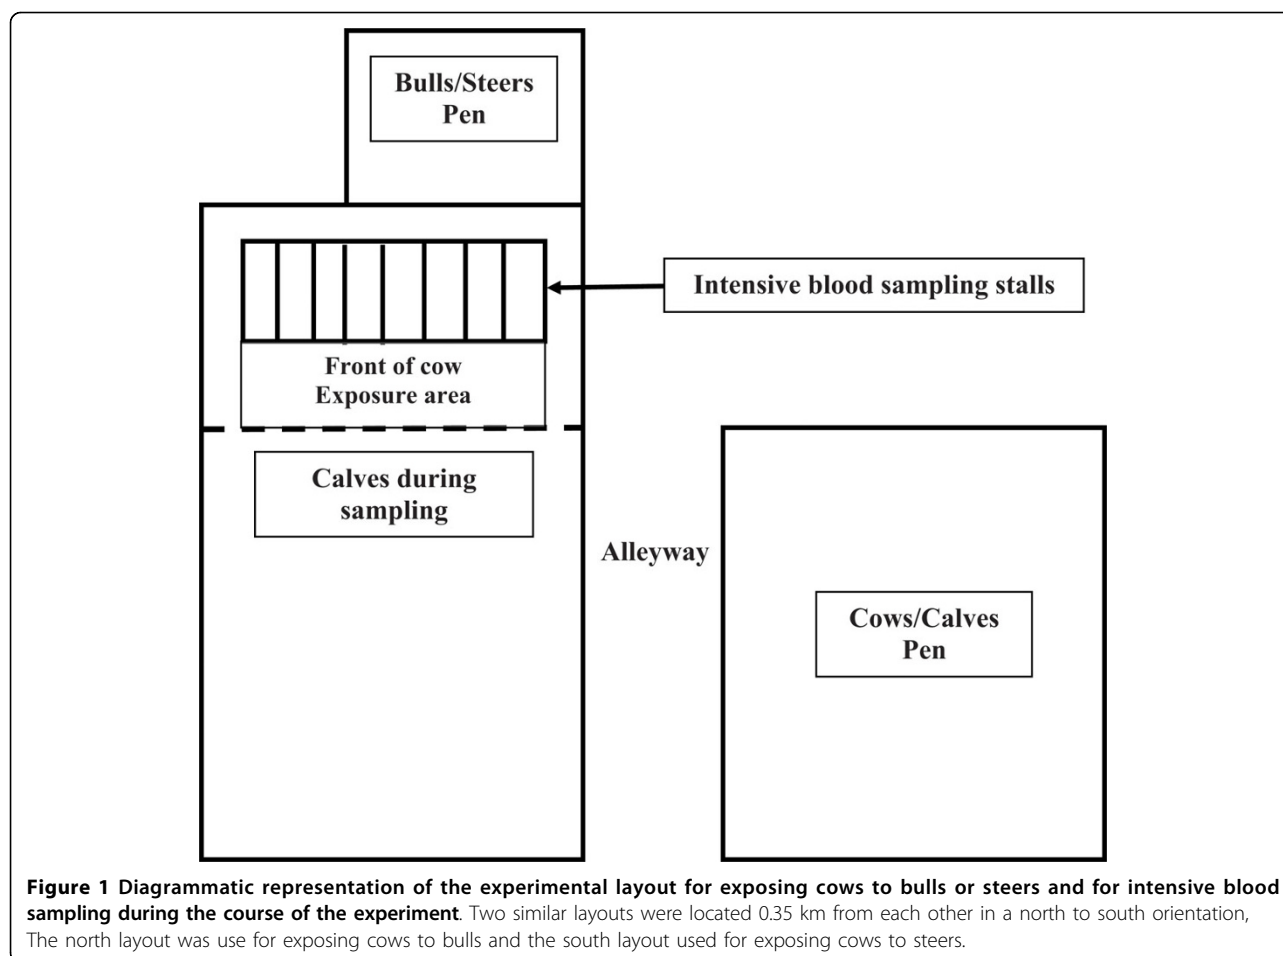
Bulls/Steers Pen

Intensive blood sampling stalls

Front of cow Exposure area

Calves during sampling

Alleyway

Cows/Calves Pen

**Figure 1 Diagrammatic representation of the experimental layout for exposing cows to bulls or steers and for intensive blood sampling during the course of the experiment**. Two similar layouts were located 0.35 km from each other in a north to south orientation, The north layout was use for exposing cows to bulls and the south layout used for exposing cows to steers.